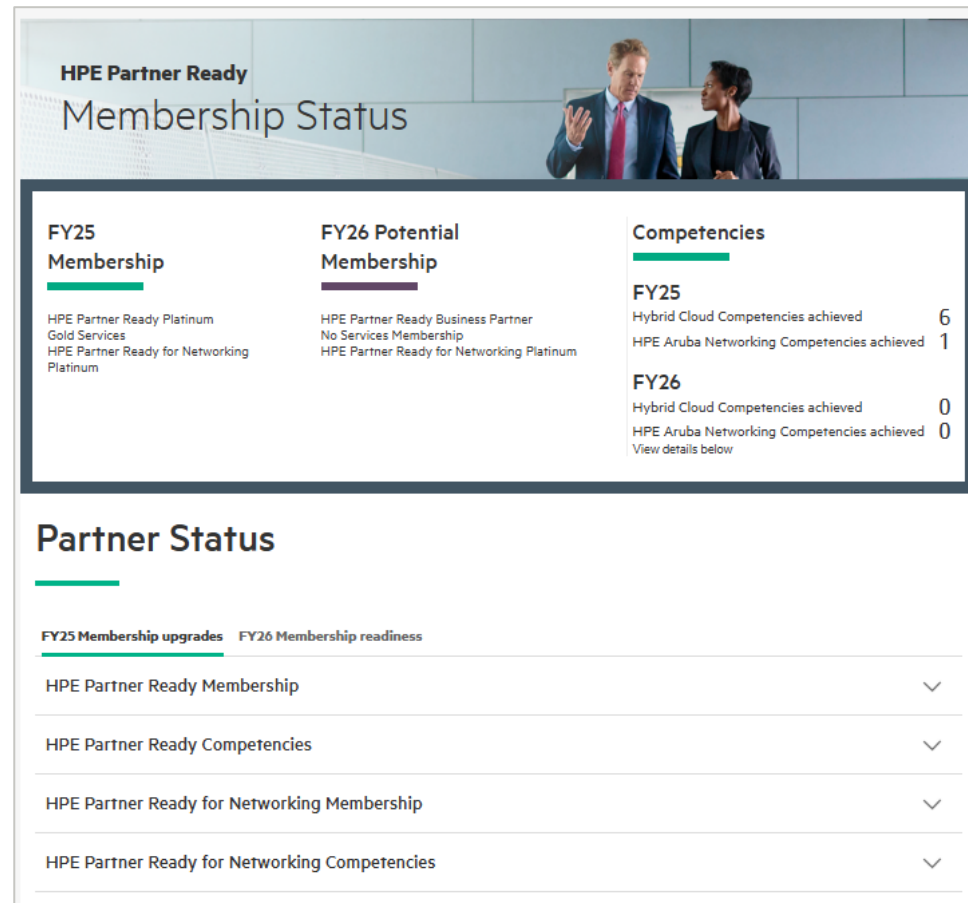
HPE Partner Ready
Membership Status

FY25
Membership

HPE Partner Ready Platinum
Gold Services
HPE Partner Ready for Networking Platinum

FY26 Potential
Membership

HPE Partner Ready Business Partner
No Services Membership
HPE Partner Ready for Networking Platinum

Competencies

FY25
Hybrid Cloud Competencies achieved 6
HPE Aruba Networking Competencies achieved 1

FY26
Hybrid Cloud Competencies achieved 0
HPE Aruba Networking Competencies achieved 0
View details below

Partner Status

FY25 Membership upgrades FY26 Membership readiness

HPE Partner Ready Membership

HPE Partner Ready Competencies

HPE Partner Ready for Networking Membership

HPE Partner Ready for Networking Competencies